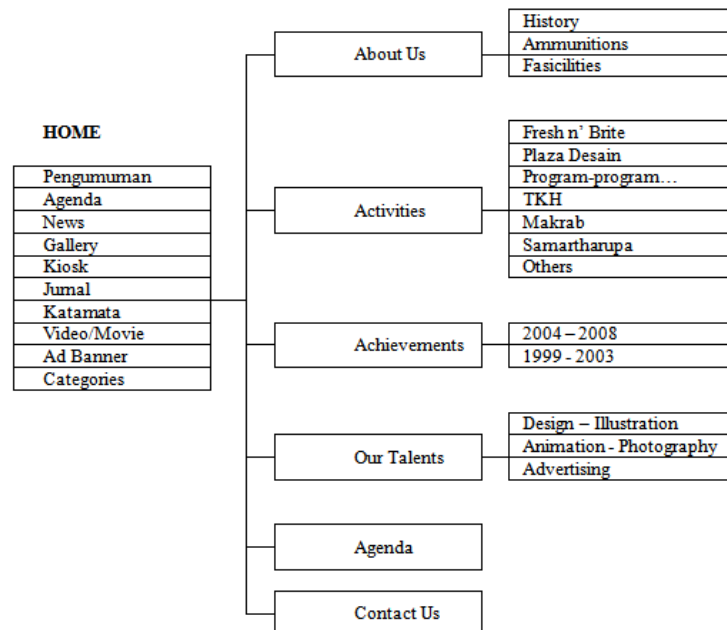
HOME

Pengumuman
Agenda
News
Gallery
Kiosk
Jurnal
Katamata
Video/Movie
Ad Banner
Categories

About Us

History
Ammunitions
Fasicilities

Activities

Fresh n' Brite
Plaza Desain
Program-program…
TKH
Makrab
Samartharupa
Others

Achievements

2004 – 2008
1999 - 2003

Our Talents

Design – Illustration
Animation - Photography
Advertising

Agenda

Contact Us